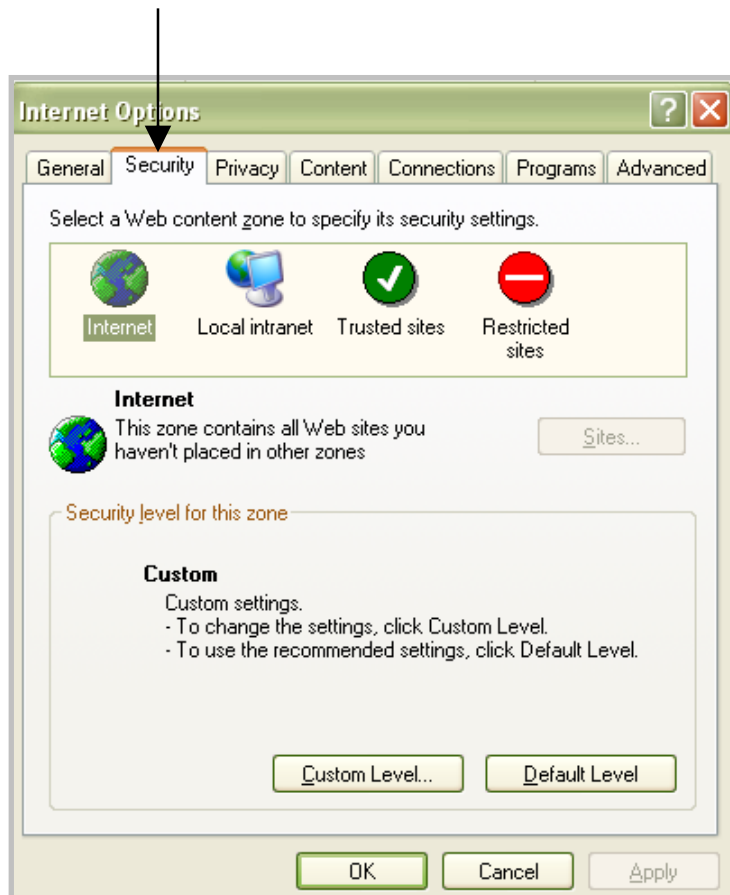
Internet Options

General | Security | Privacy | Content | Connections | Programs | Advanced

Select a Web content zone to specify its security settings.

Internet
Local intranet
Trusted sites
Restricted sites

Internet
This zone contains all Web sites you haven't placed in other zones

Sites...

Security level for this zone

Custom
Custom settings.
- To change the settings, click Custom Level.
- To use the recommended settings, click Default Level.

Custom Level...
Default Level

OK
Cancel
Apply